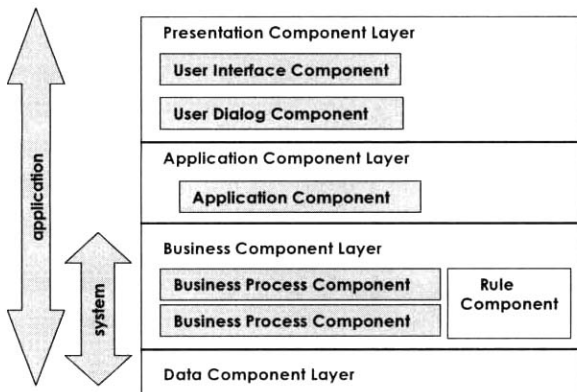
application

system

Presentation Component Layer

User Interface Component

User Dialog Component

Application Component Layer

Application Component

Business Component Layer

Business Process Component

Business Process Component

Rule Component

Data Component Layer